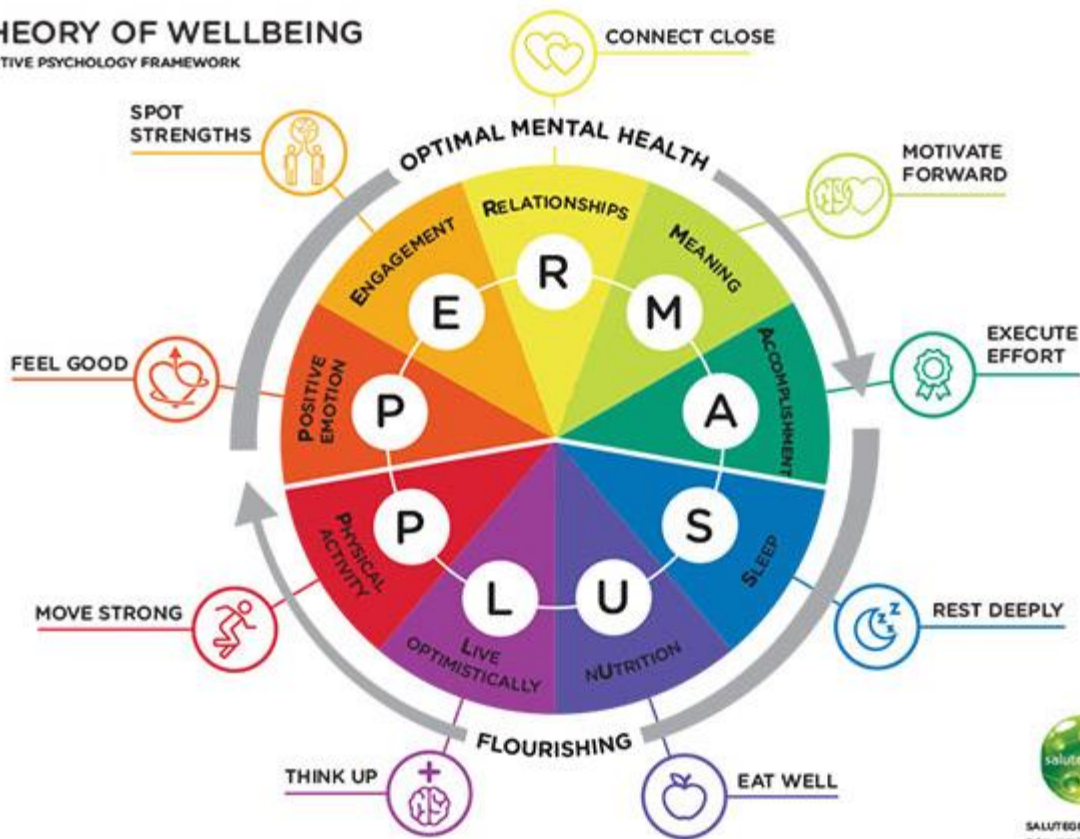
HEORY OF WELLBEING
TIVE PSYCHOLOGY FRAMEWORK

CONNECT CLOSE

SPOT STRENGTHS

OPTIMAL MENTAL HEALTH

MOTIVATE FORWARD

RELATIONSHIPS

ENGAGEMENT

MEANING

R

E

M

EXECUTE EFFORT

FEEL GOOD

POSITIVE EMOTION

ACCOMPLISHMENT

P

A

P

S

PHYSICAL ACTIVITY

SLEEP

L

U

MOVE STRONG

REST DEEPLY

LIVE OPTIMISTICALLY

NUTRITION

FLOURISHING

THINK UP

EAT WELL

saluteg

SALUTEG